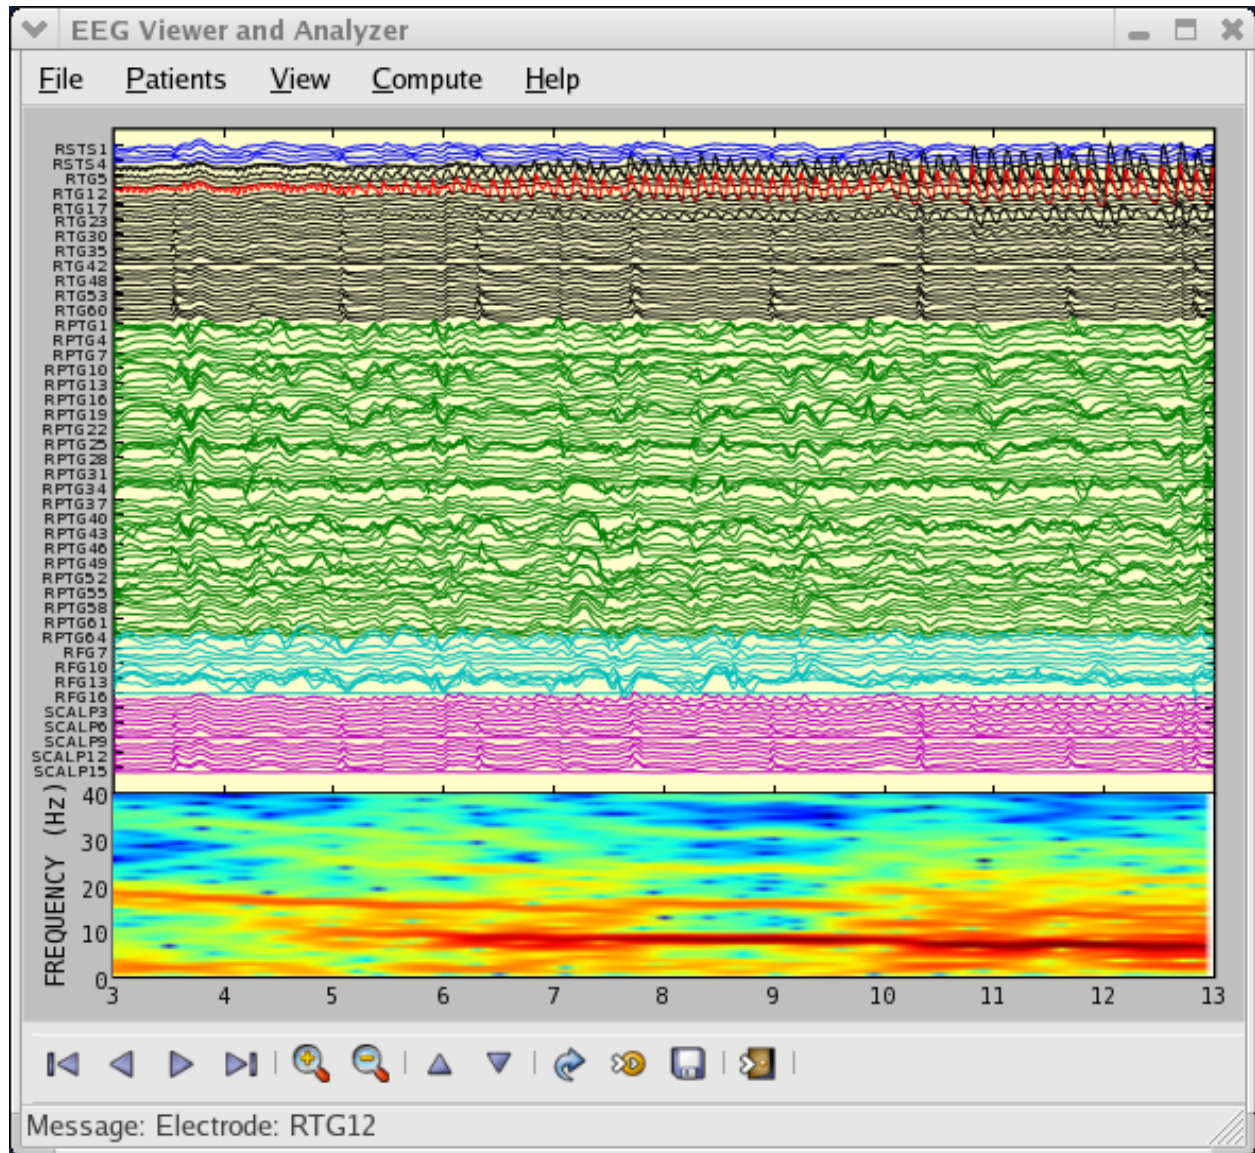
EEG Viewer and Analyzer

File Patients View Compute Help

RSTS1
RSTS4
RTG5
RTG12
RTG17
RTG23
RTG30
RTG35
RTG42
RTG48
RTG53
RTG60
RPTG1
RPTG4
RPTG7
RPTG10
RPTG13
RPTG16
RPTG19
RPTG22
RPTG25
RPTG28
RPTG31
RPTG34
RPTG37
RPTG40
RPTG43
RPTG46
RPTG49
RPTG52
RPTG55
RPTG58
RPTG61
RPTG64
RFG7
RFG10
RFG13
RFG16
SCALP3
SCALP6
SCALP9
SCALP12
SCALP15

FREQUENCY (Hz)
40
30
20
10
0

3 4 5 6 7 8 9 10 11 12 13

Message: Electrode: RTG12